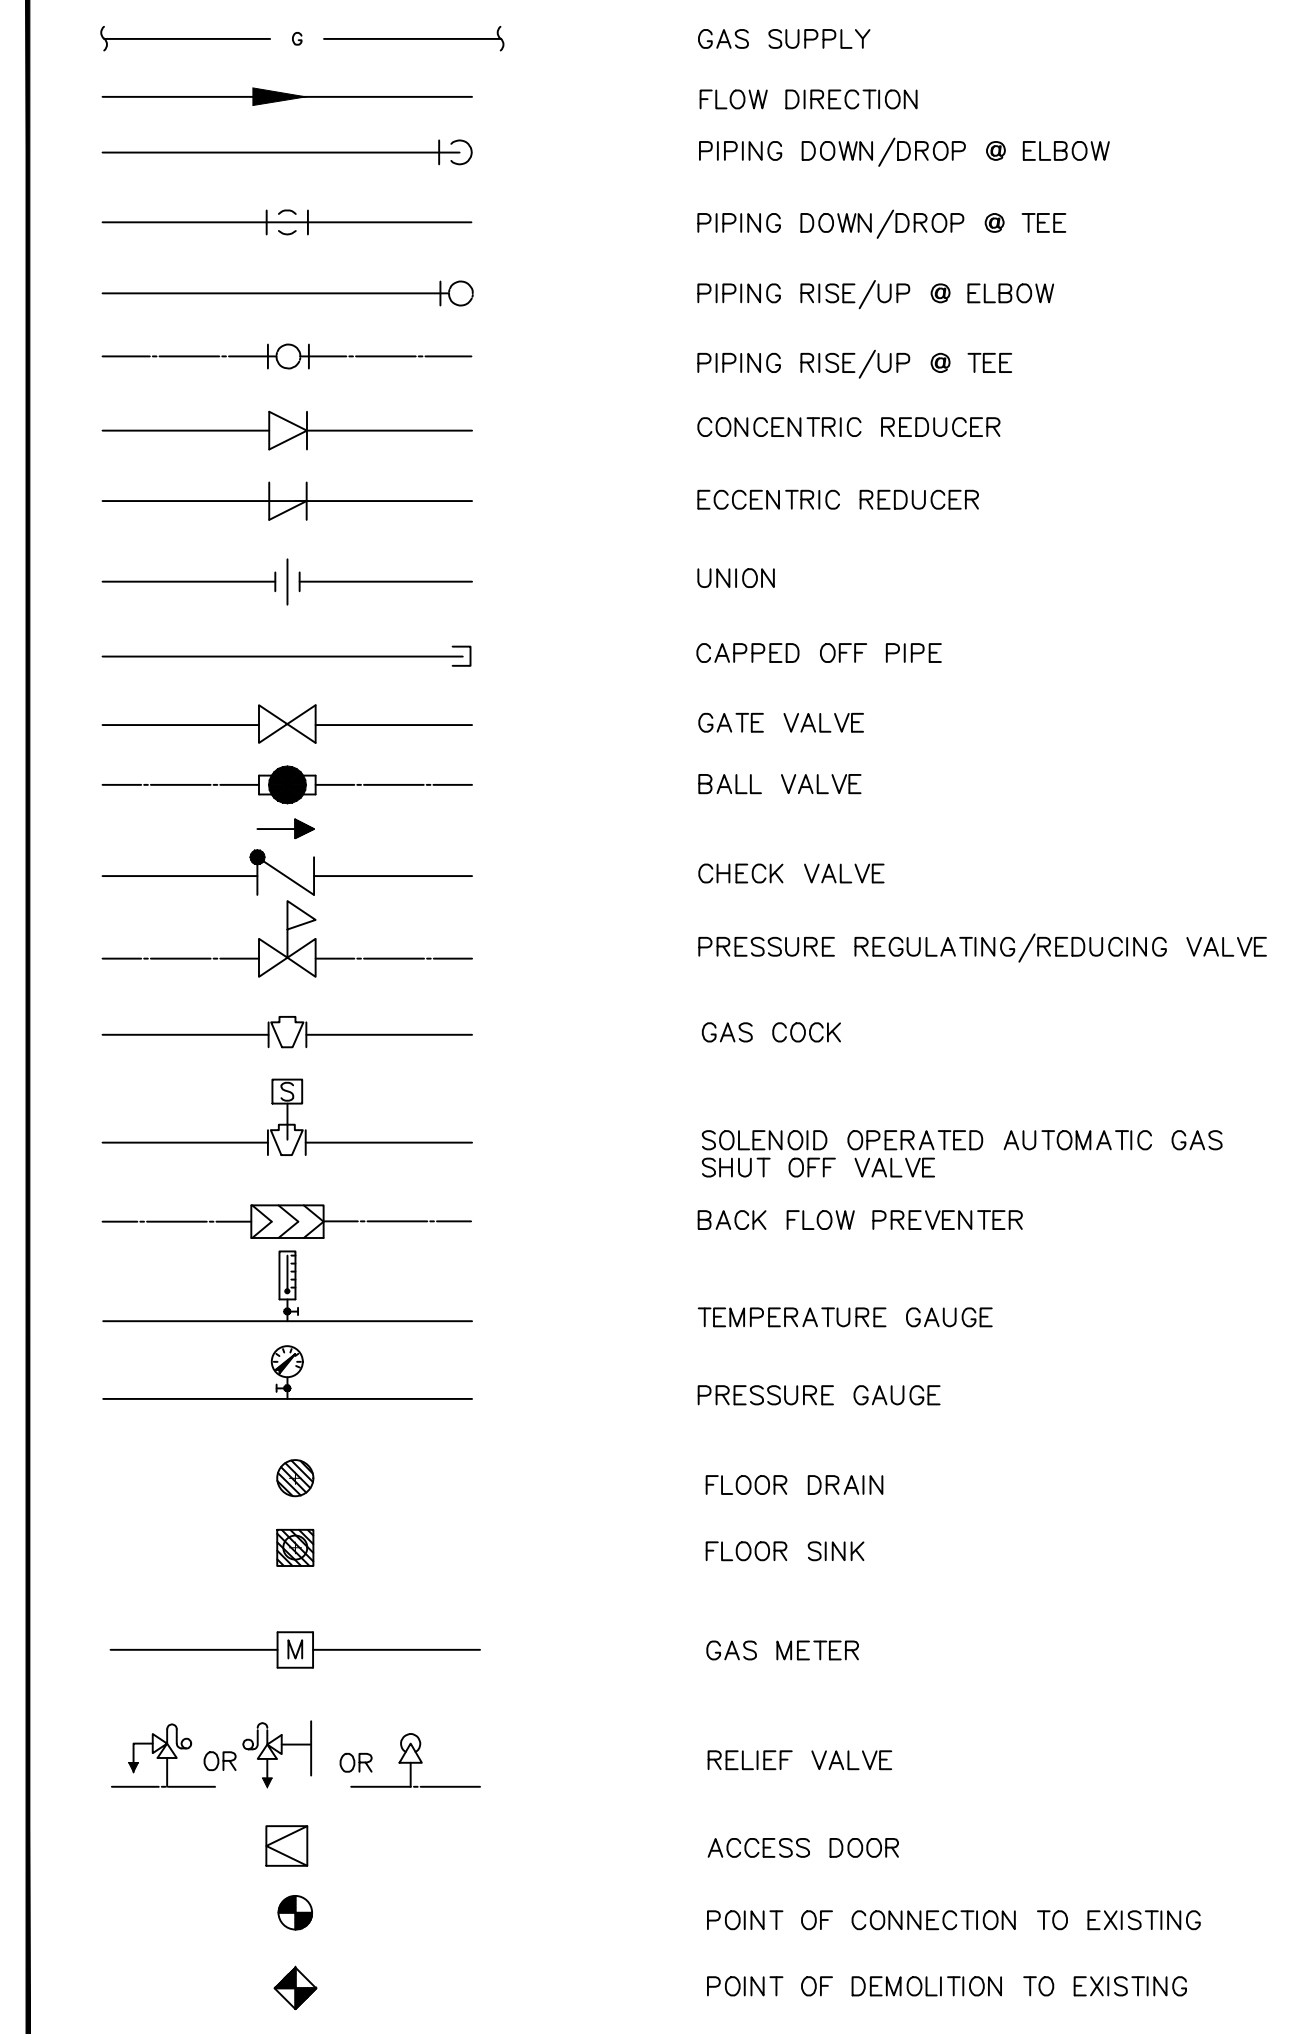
G

GAS SUPPLY

FLOW DIRECTION

PIPING DOWN/DROP @ ELBOW

PIPING DOWN/DROP @ TEE

PIPING RISE/UP @ ELBOW

PIPING RISE/UP @ TEE

CONCENTRIC REDUCER

ECCENTRIC REDUCER

UNION

CAPPED OFF PIPE

GATE VALVE

BALL VALVE

CHECK VALVE

PRESSURE REGULATING/REDUCING VALVE

GAS COCK

S

SOLENOID OPERATED AUTOMATIC GAS SHUT OFF VALVE

BACK FLOW PREVENTER

TEMPERATURE GAUGE

PRESSURE GAUGE

FLOOR DRAIN

FLOOR SINK

M

GAS METER

OR OR

RELIEF VALVE

ACCESS DOOR

POINT OF CONNECTION TO EXISTING

POINT OF DEMOLITION TO EXISTING